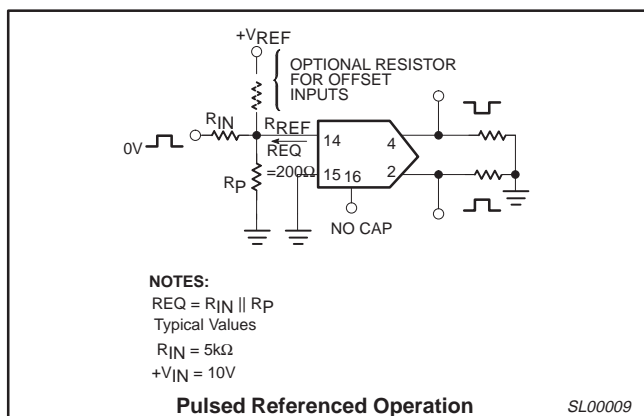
$+V_{REF}$

OPTIONAL RESISTOR FOR OFFSET INPUTS

$R_{IN}$

$R_{REF}$

0V

REQ

=200Ω

14

4

15

16

2

$R_P$

NO CAP

NOTES:

$REQ = R_{IN} \parallel R_P$

Typical Values

$R_{IN} = 5k\Omega$

$+V_{IN} = 10V$

Pulsed Referenced Operation

SL00009